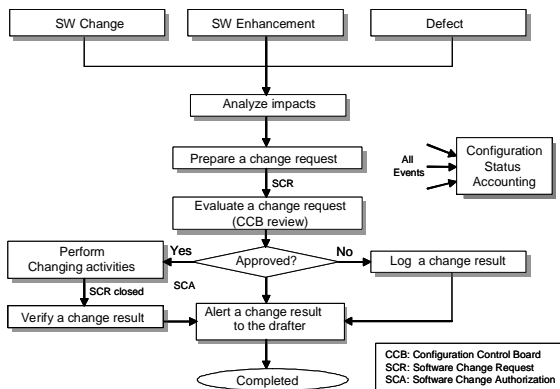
SW Change

SW Enhancement

Defect

Analyze impacts

Prepare a change request

SCR

All Events

Configuration Status Accounting

Evaluate a change request (CCB review)

Yes

Approved?

No

Perform Changing activities

Log a change result

SCR closed

SCA

Verify a change result

Alert a change result to the drafter

Completed

CCB: Configuration Control Board
SCR: Software Change Request
SCA: Software Change Authorization